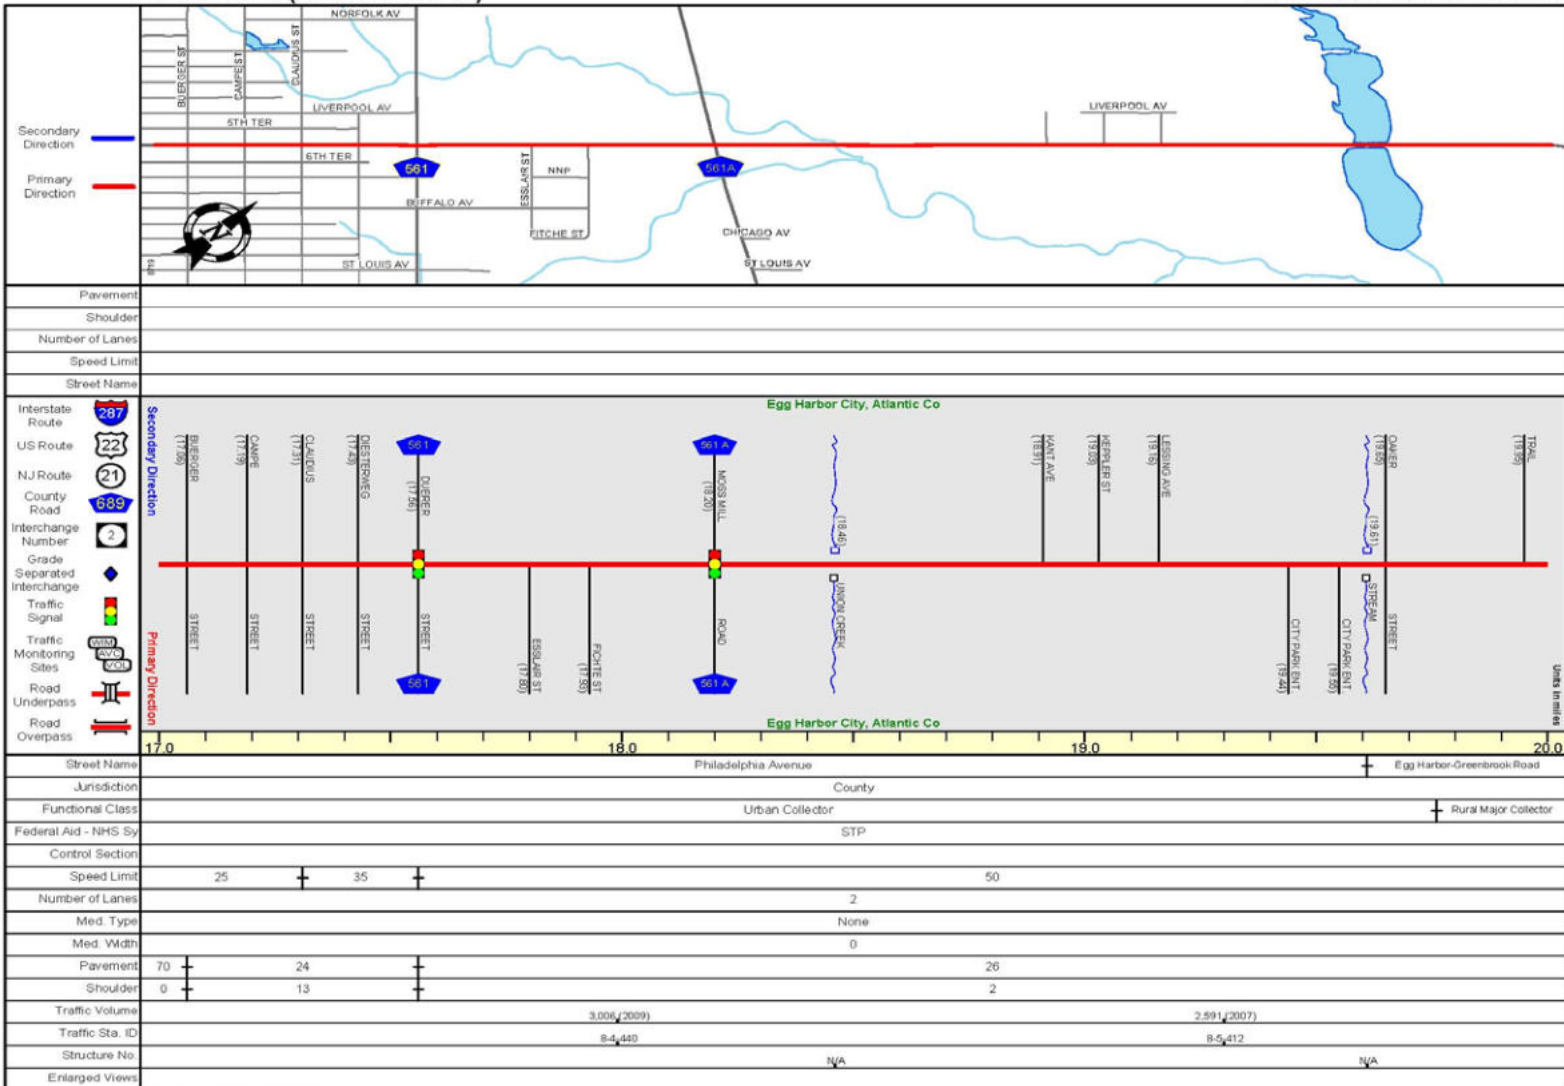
NORFOLK AV
BUERGER ST
CAMPE ST
CLAUDIUS ST
LIVERPOOL AV
5TH TER
6TH TER
Secondary Direction
Primary Direction
561
ESSLAR ST
NNP
561A
BUFFALO AV
FITCHE ST
CHICAGO AV
ST LOUIS AV
ST LOUIS AV
LIVERPOOL AV

Pavement
Shoulder
Number of Lanes
Speed Limit
Street Name

Interstate Route 287
US Route 22
NJ Route 21
County Road 689
Interchange Number 2
Grade Separated Interchange
Traffic Signal
Traffic Monitoring Sites WIM AVC VOL
Road Underpass
Road Overpass

Egg Harbor City, Atlantic Co
Secondary Direction
Primary Direction
561
561 A
BUERGER (17.06) STREET
CAMPE (17.19) STREET
CLAUDIUS (17.31) STREET
DIESTERWEG (17.43) STREET
DUERER (17.56) STREET
ESSLAR ST (17.80)
FICHTE ST (17.93)
MOSS MILL (18.20) ROAD
(18.46) UNION CREEK
KANT AVE (18.91)
HEPPLER ST (19.03)
LESSING AVE (19.16)
CITY PARK ENT (19.44)
CITY PARK ENT (19.55)
(19.61) STREAM
OAKER (19.65) STREET
TRAIL (19.95)
561
561 A
Egg Harbor City, Atlantic Co
Units in miles
17.0
18.0
19.0
20.0

| Street Name | Philadelphia Avenue | Egg Harbor-Greenbrook Road |
|---|---|---|
| Jurisdiction | County | |
| Functional Class | Urban Collector | Rural Major Collector |
| Federal Aid - NHS Sy | STP | |
| Control Section | | |
| Speed Limit | 25 | 35 | 50 |
| Number of Lanes | 2 | |
| Med. Type | None | |
| Med. Width | 0 | |
| Pavement | 70 | 24 | 26 |
| Shoulder | 0 | 13 | 2 |
| Traffic Volume | 3,006 (2009) | 2,591 (2007) |
| Traffic Sta. ID | 8-4-440 | 8-5-412 |
| Structure No. | N/A | N/A |
| Enlarged Views | | |